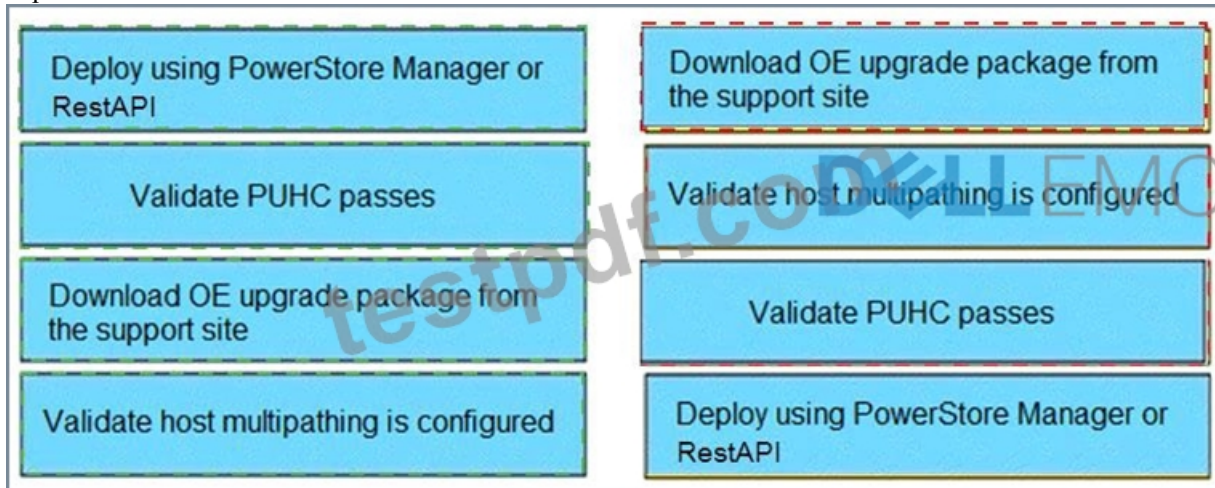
Deploy using PowerStore Manager or RestAPI

Validate PUHC passes

Download OE upgrade package from the support site

Validate host multipathing is configured

Download OE upgrade package from the support site

Validate host multipathing is configured

Validate PUHC passes

Deploy using PowerStore Manager or RestAPI

testpdf.com

DELL EMC